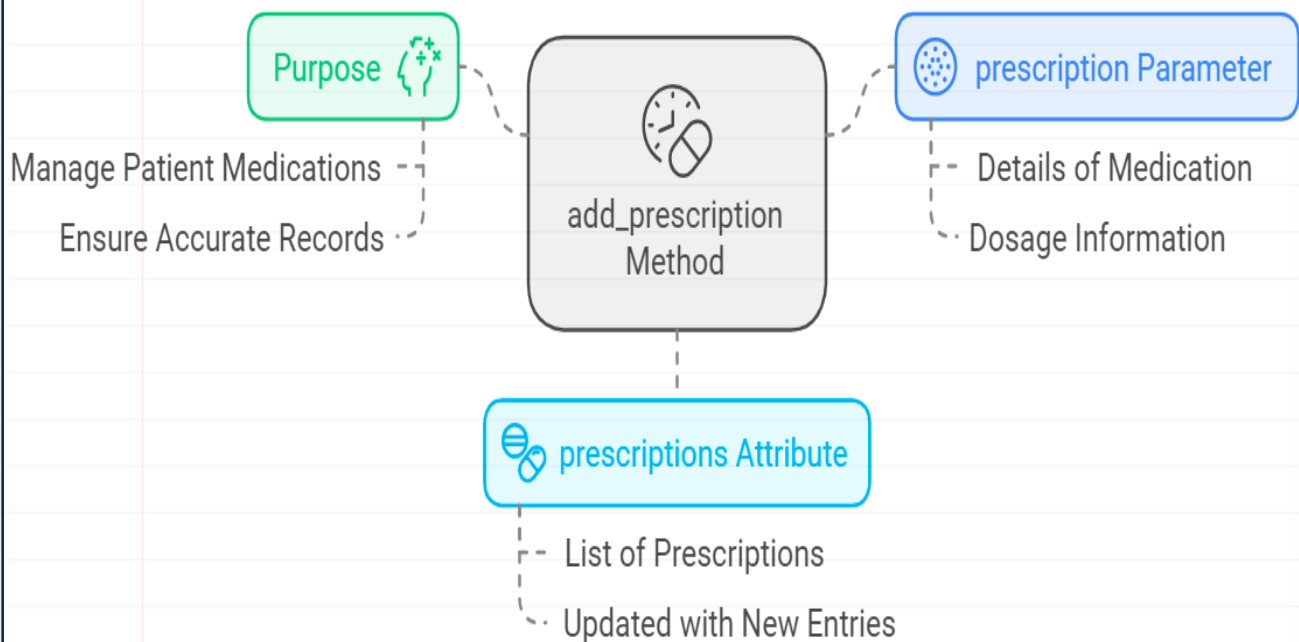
Purpose

Manage Patient Medications

Ensure Accurate Records

add_prescription Method

prescription Parameter

Details of Medication

Dosage Information

prescriptions Attribute

List of Prescriptions

Updated with New Entries